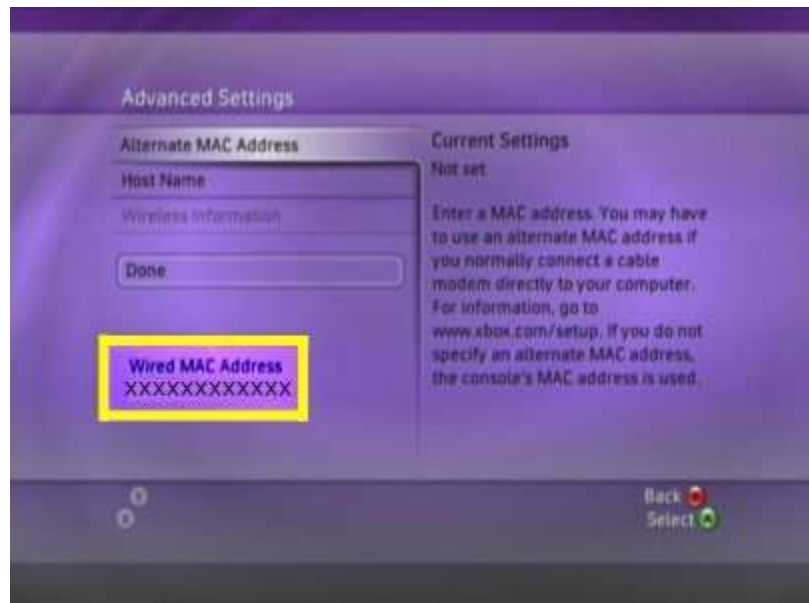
Advanced Settings

Alternate MAC Address

Host Name

Wireless Information

Done

Wired MAC Address
XXXXXXXXXXXX

Current Settings

Not set

Enter a MAC address. You may have to use an alternate MAC address if you normally connect a cable modem directly to your computer. For information, go to www.xbox.com/setup. If you do not specify an alternate MAC address, the console's MAC address is used.

Back

Select